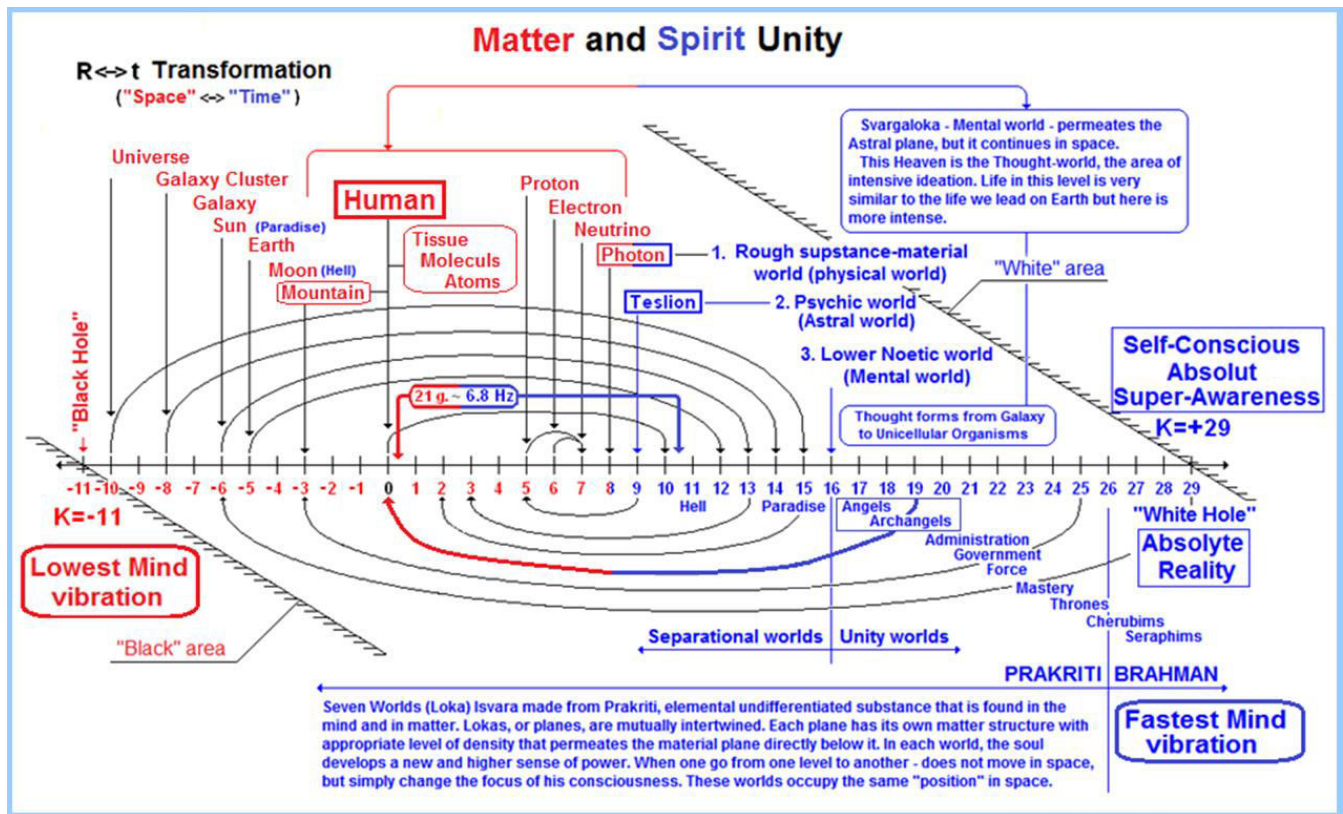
Matter and Spirit Unity

R<->t Transformation
("Space" <-> "Time")

Svargaloka - Mental world - permeates the Astral plane, but it continues in space.
This Heaven is the Thought-world, the area of intensive ideation. Life in this level is very similar to the life we lead on Earth but here is more intense.

Universe
Galaxy Cluster
Galaxy
Sun (Paradise)
Earth
Moon (Hell)
Mountain
Human
Tissue
Moleculs
Atoms
Proton
Electron
Neutrino
Photon
1. Rough supstance-material world (physical world)
Teslion
2. Psychic world (Astral world)
3. Lower Noetic world (Mental world)
"White" area
"Black Hole"
21 g. ~ 6.8 Hz
Thought forms from Galaxy to Unicellular Organisms
Self-Conscious Absolut Super-Awareness
K=+29

-11 -10 -9 -8 -7 -6 -5 -4 -3 -2 -1 0 1 2 3 4 5 6 7 8 9 10 11 12 13 14 15 16 17 18 19 20 21 22 23 24 25 26 27 28 29

K=-11
Hell
Paradise
Angels
Archangels
"White Hole"
Administration
Government
Force
Mastery
Thrones
Cherubims
Seraphims
Absolyte Reality
Lowest Mind vibration
"Black" area
Separational worlds
Unity worlds
PRAKRITI
BRAHMAN

Seven Worlds (Loka) Isvara made from Prakriti, elemental undifferentiated substance that is found in the mind and in matter. Lokas, or planes, are mutually intertwined. Each plane has its own matter structure with appropriate level of density that permeates the material plane directly below it. In each world, the soul develops a new and higher sense of power. When one go from one level to another - does not move in space, but simply change the focus of his consciousness. These worlds occupy the same "position" in space.

Fastest Mind vibration